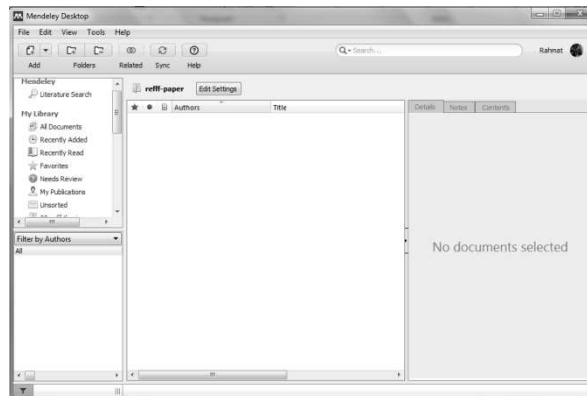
Mendeley Desktop

File Edit View Tools Help

Add Folders Related Sync Help

Q• Search...

Rahmat

Mendeley

Literature Search

My Library

All Documents

Recently Added

Recently Read

Favorites

Needs Review

My Publications

Unsorted

refff-paper Edit Settings

Authors Title

Details Notes Contents

No documents selected

Filter by Authors

All